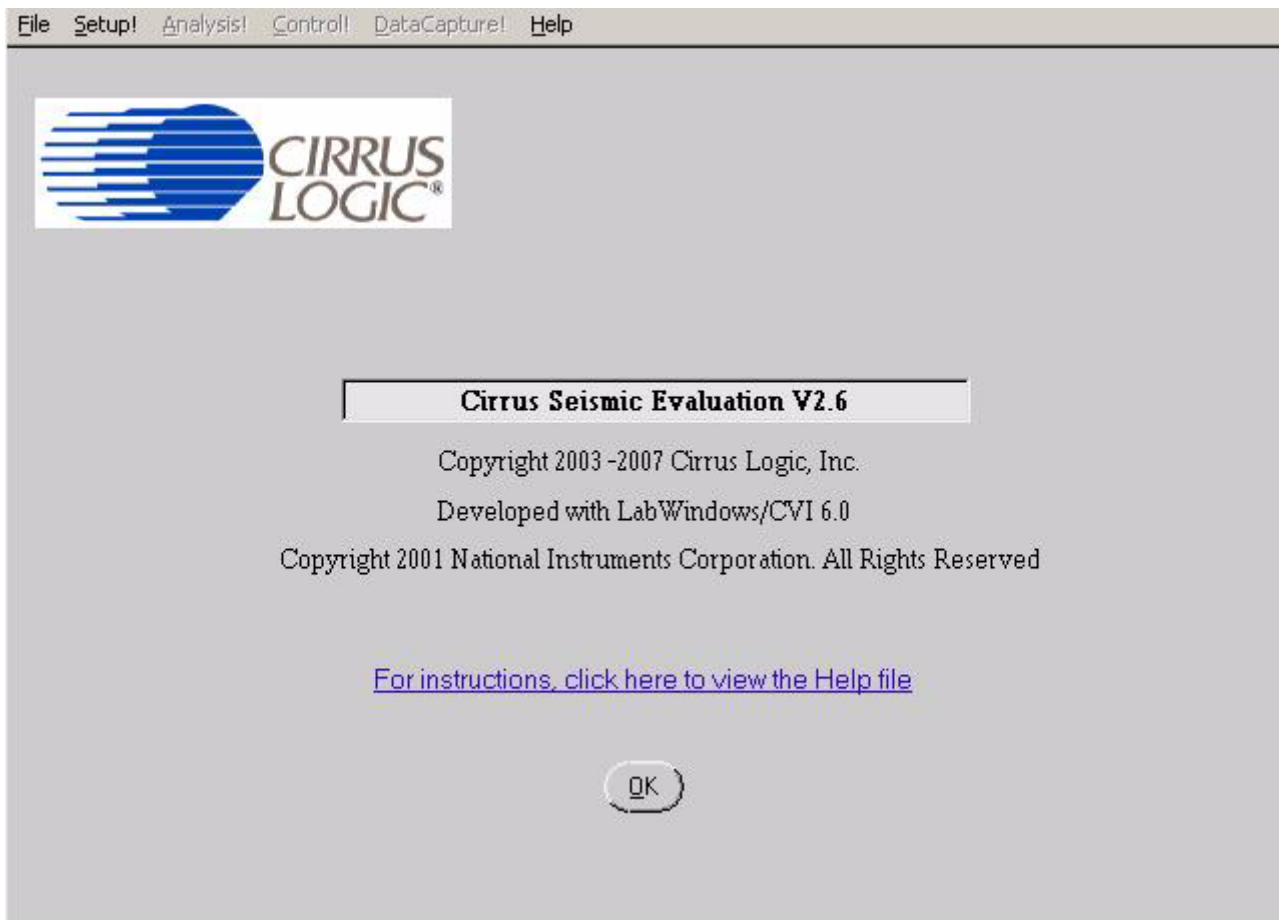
File Setup! Analysis! Control! DataCapture! Help

CIRRUS LOGIC®

Cirrus Seismic Evaluation V2.6

Copyright 2003 -2007 Cirrus Logic, Inc.

Developed with LabWindows/CVI 6.0

Copyright 2001 National Instruments Corporation. All Rights Reserved

For instructions, click here to view the Help file

OK